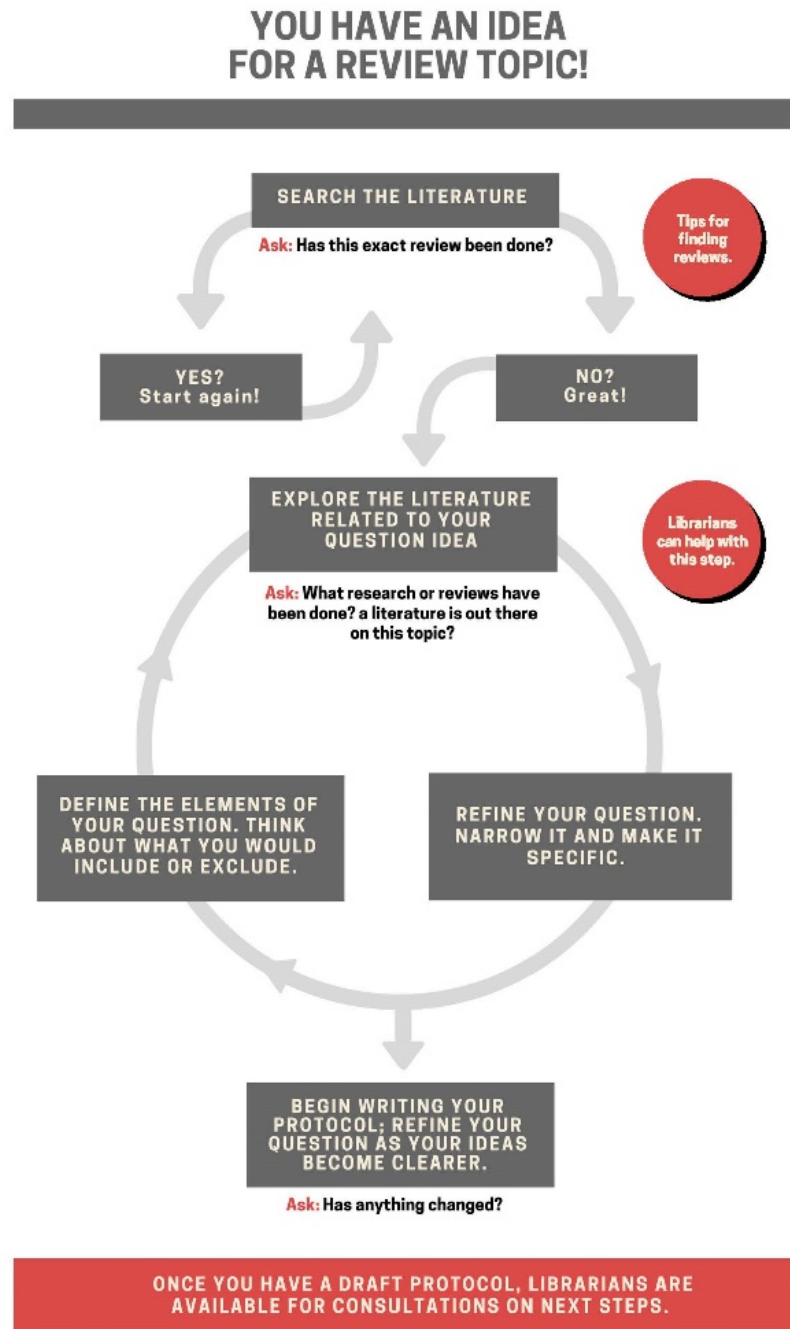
YOU HAVE AN IDEA FOR A REVIEW TOPIC!

SEARCH THE LITERATURE

Ask: Has this exact review been done?

Tips for finding reviews.

YES? Start again!

NO? Great!

EXPLORE THE LITERATURE RELATED TO YOUR QUESTION IDEA

Librarians can help with this step.

Ask: What research or reviews have been done? a literature is out there on this topic?

DEFINE THE ELEMENTS OF YOUR QUESTION. THINK ABOUT WHAT YOU WOULD INCLUDE OR EXCLUDE.

REFINE YOUR QUESTION. NARROW IT AND MAKE IT SPECIFIC.

BEGIN WRITING YOUR PROTOCOL; REFINE YOUR QUESTION AS YOUR IDEAS BECOME CLEARER.

Ask: Has anything changed?

ONCE YOU HAVE A DRAFT PROTOCOL, LIBRARIANS ARE AVAILABLE FOR CONSULTATIONS ON NEXT STEPS.